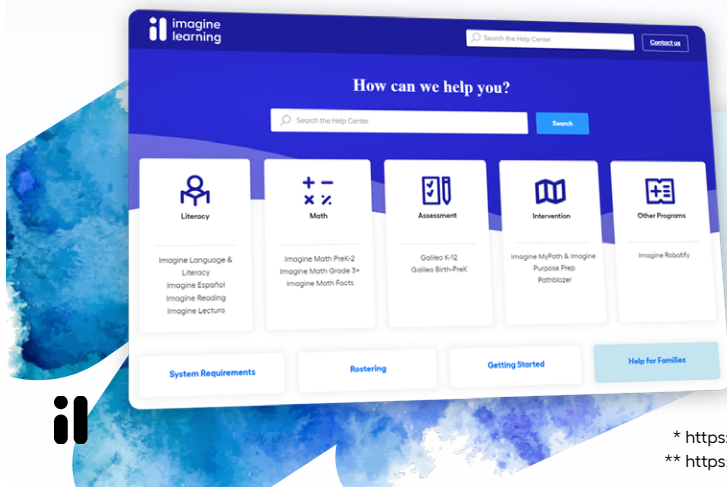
il imagine learning

Search the Help Center

Contact us

How can we help you?

Search the Help Center

Search

Literacy

Imagine Language & Literacy
Imagine Español
Imagine Reading
Imagine Lectura

Math

Imagine Math PreK-2
Imagine Math Grade 3+
Imagine Math Facts

Assessment

Galileo K-12
Galileo Birth-PreK

Intervention

Imagine MyPath & Imagine Purpose Prep
Pathblazer

Other Programs

Imagine Robotify

System Requirements

Rostering

Getting Started

Help for Families

il

* https:
** https: